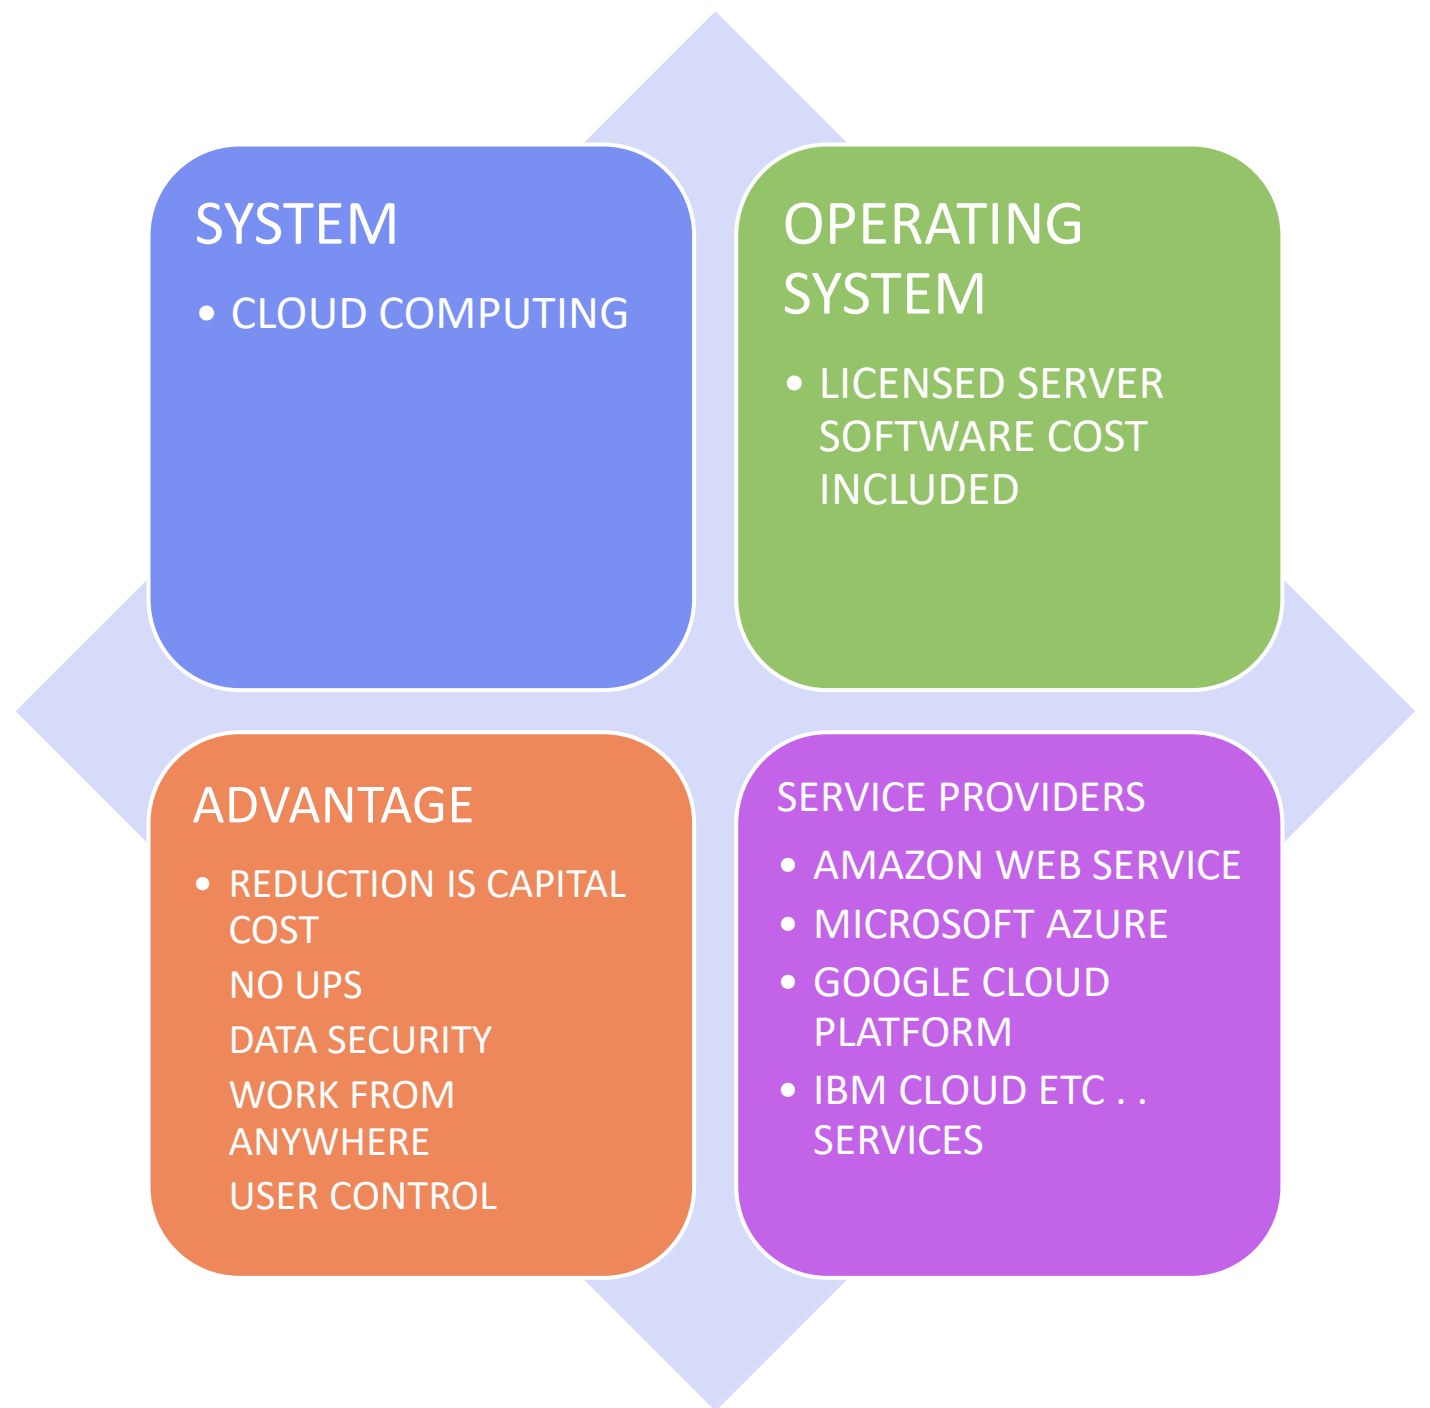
SYSTEM

• CLOUD COMPUTING

OPERATING SYSTEM

• LICENSED SERVER SOFTWARE COST INCLUDED

ADVANTAGE

• REDUCTION IS CAPITAL COST
NO UPS
DATA SECURITY
WORK FROM ANYWHERE
USER CONTROL

SERVICE PROVIDERS

• AMAZON WEB SERVICE
• MICROSOFT AZURE
• GOOGLE CLOUD PLATFORM
• IBM CLOUD ETC . . SERVICES